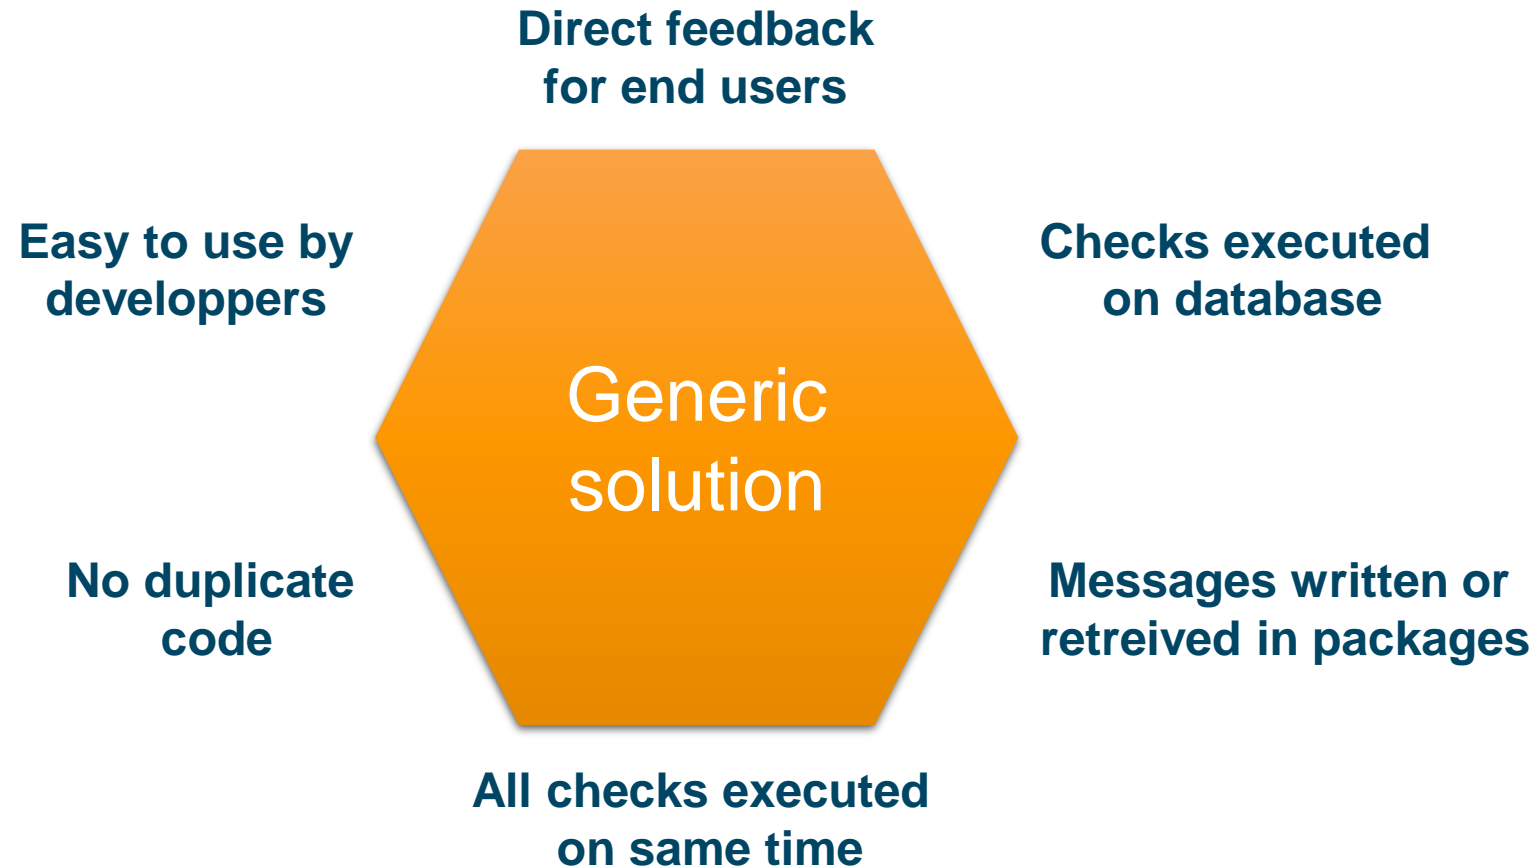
Direct feedback for end users

Easy to use by developpers

Checks executed on database

Generic solution

No duplicate code

Messages written or retreived in packages

All checks executed on same time